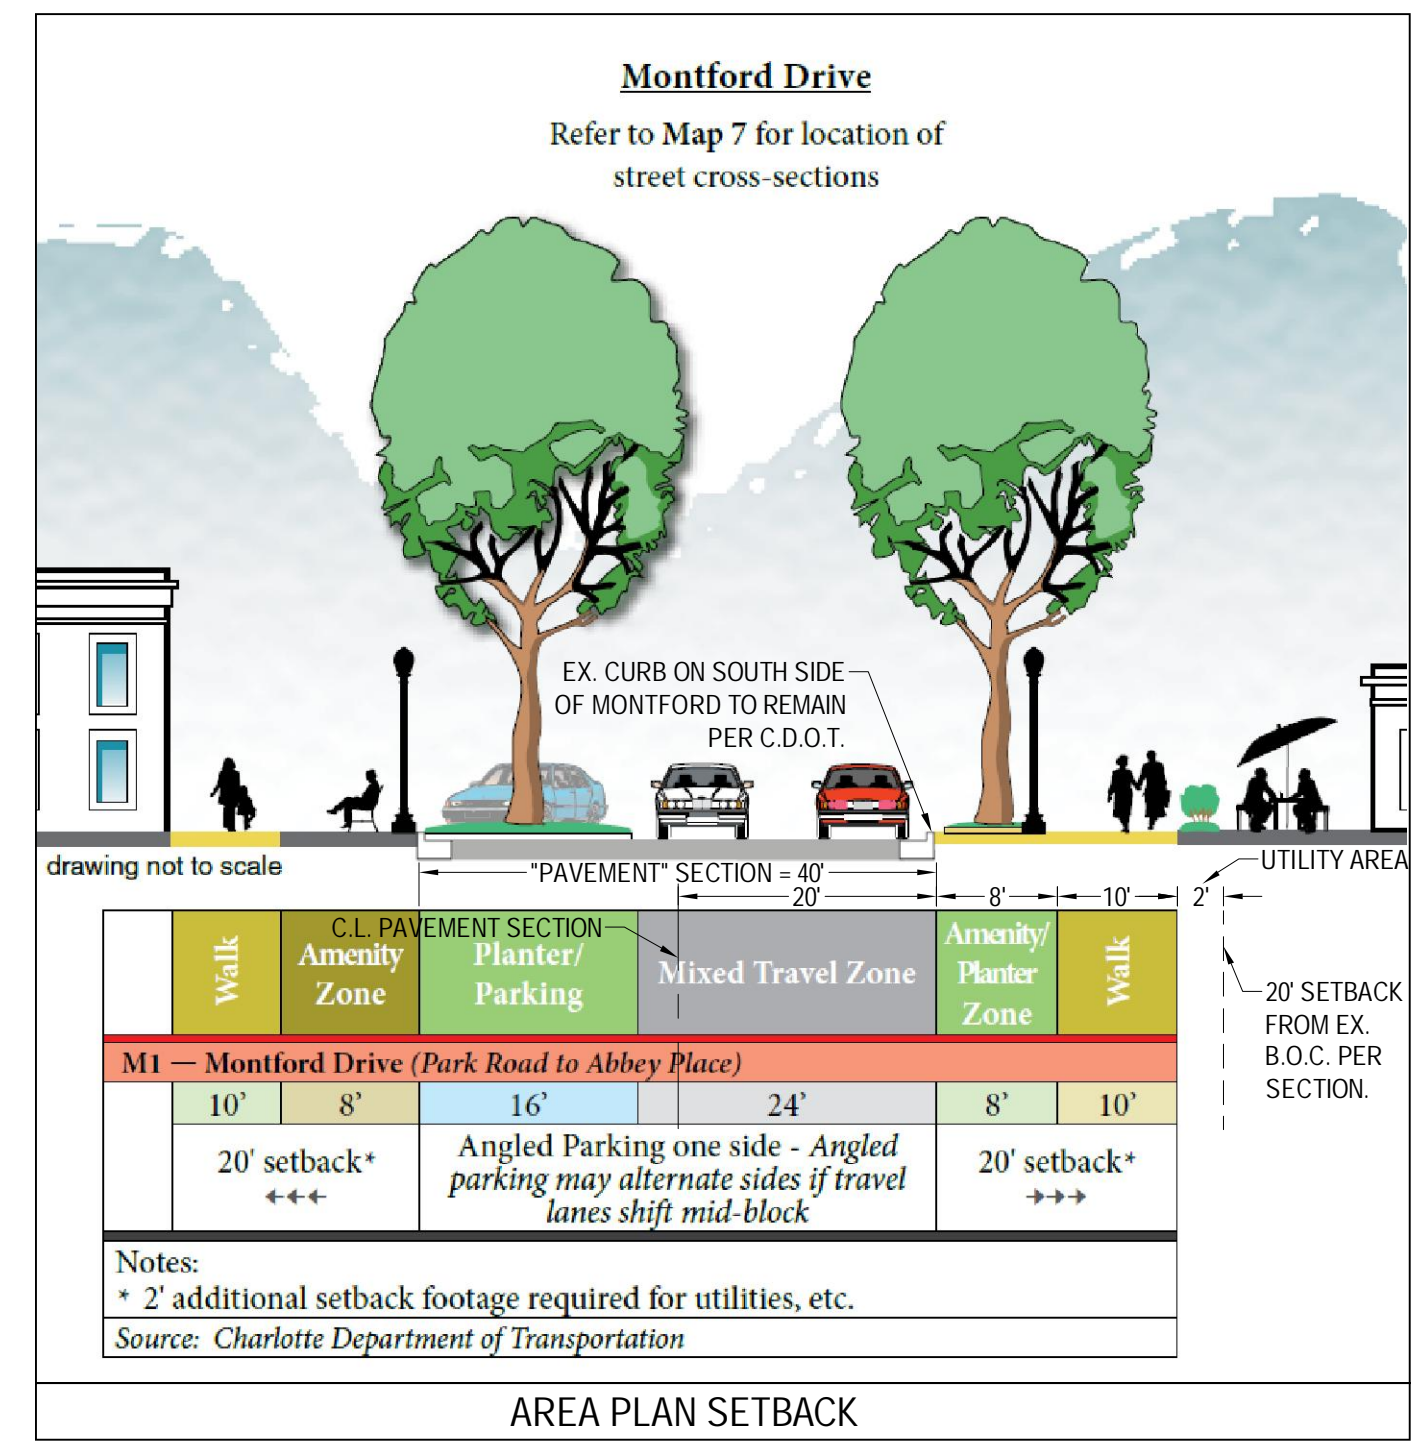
Montford Drive

Refer to Map 7 for location of street cross-sections

EX. CURB ON SOUTH SIDE OF MONTFORD TO REMAIN PER C.D.O.T.

drawing not to scale

"PAVEMENT" SECTION = 40'

20'

8'

10'

2'

UTILITY AREA

C.L. PAVEMENT SECTION

20' SETBACK FROM EX. B.O.C. PER SECTION.

| Walk | Amenity Zone | Planter/ Parking | Mixed Travel Zone | Amenity/ Planter Zone | Walk |
|---|---|---|---|---|---|
| M1 — Montford Drive (Park Road to Abbey Place) | | | | | |
| 10' | 8' | 16' | 24' | 8' | 10' |
| 20' setback* ←←← | | Angled Parking one side - Angled parking may alternate sides if travel lanes shift mid-block | | 20' setback* →→→ | |

Notes:
* 2' additional setback footage required for utilities, etc.

Source: Charlotte Department of Transportation

AREA PLAN SETBACK